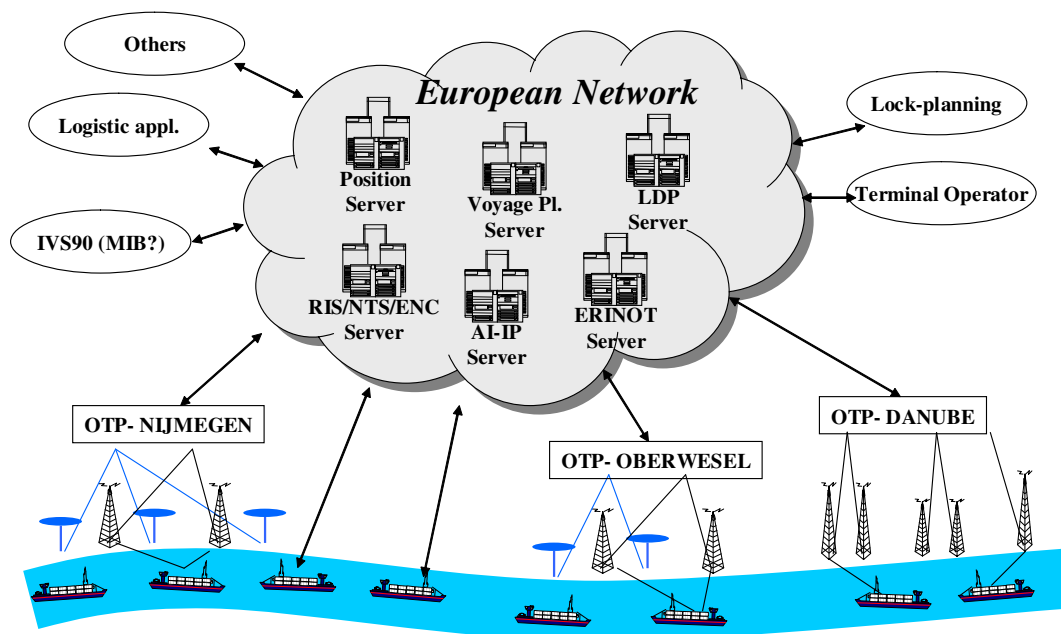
Others

Logistic appl.

IVS90 (MIB?)

European Network

Position Server

Voyage Pl. Server

LDP Server

RIS/NTS/ENC Server

AI-IP Server

ERINOT Server

Lock-planning

Terminal Operator

OTP- NIJMEGEN

OTP- OBERWESEL

OTP- DANUBE